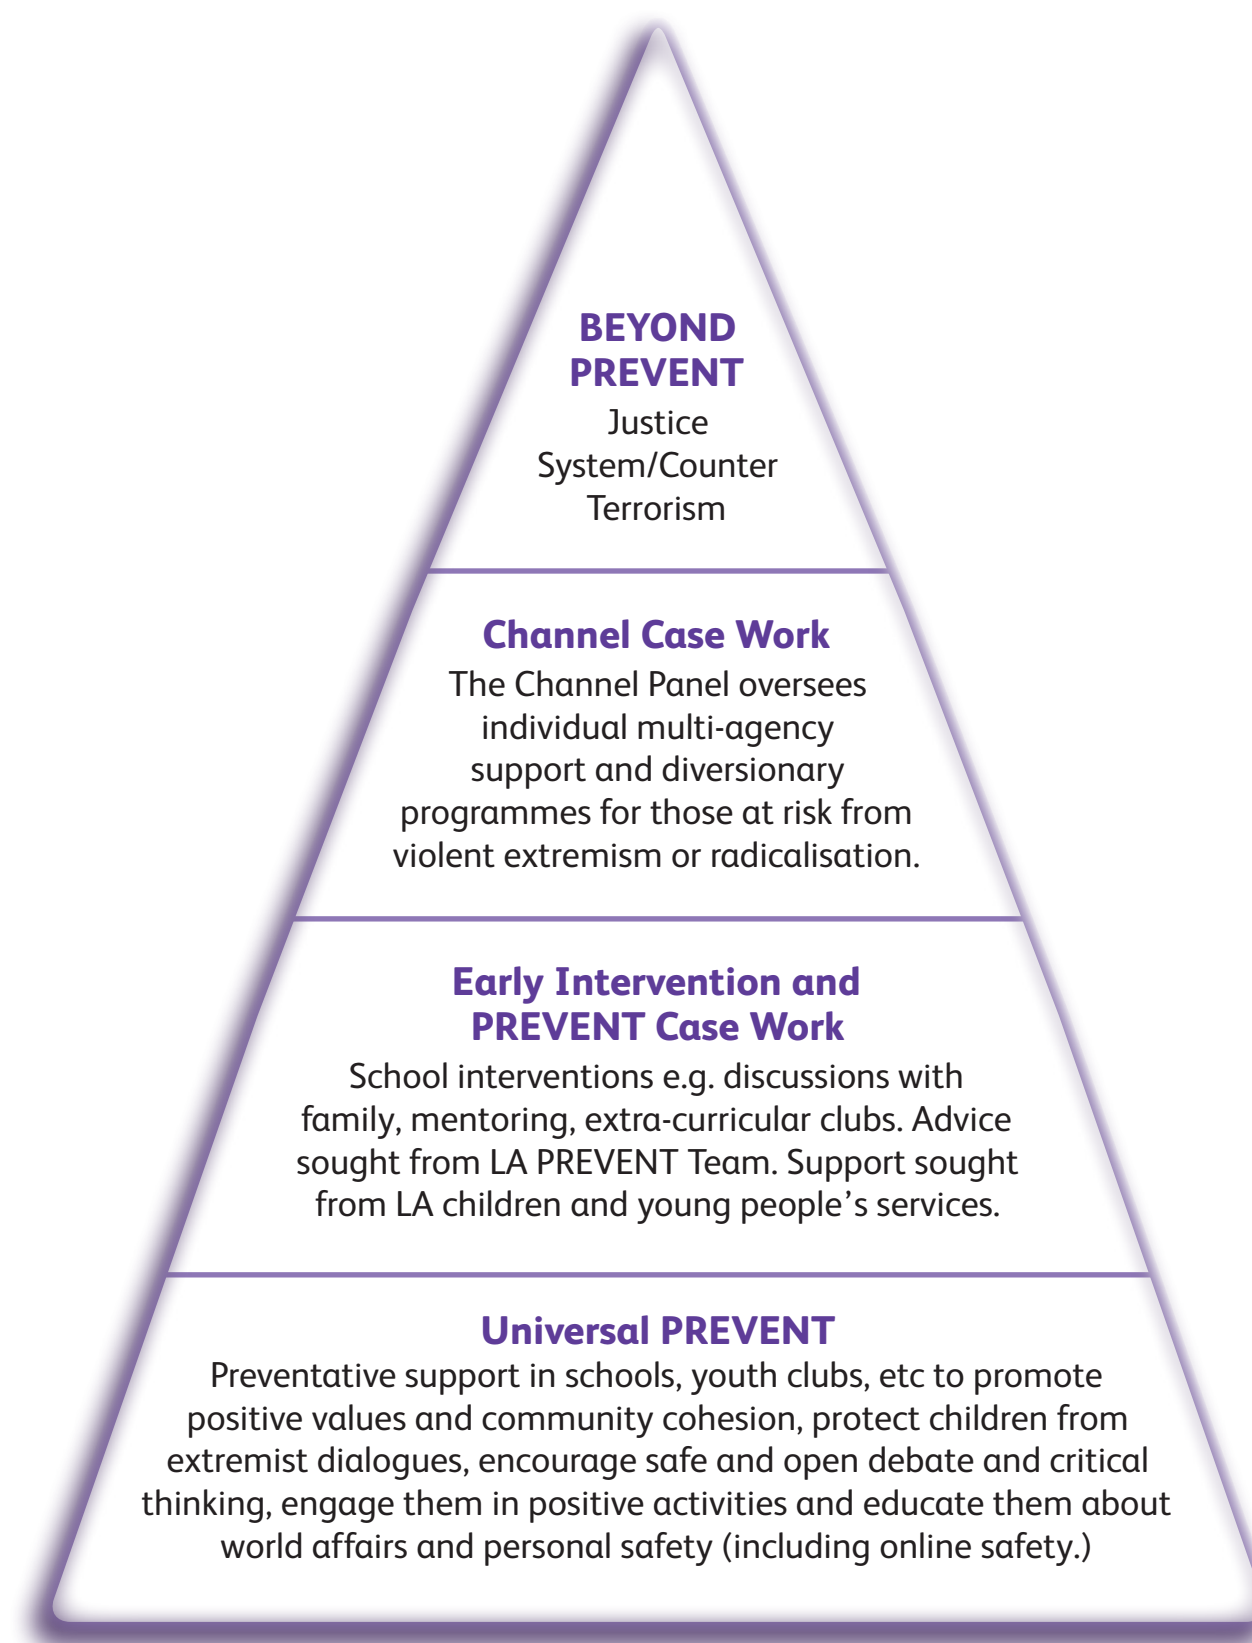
BEYOND PREVENT
Justice System/Counter Terrorism

Channel Case Work
The Channel Panel oversees individual multi-agency support and diversionary programmes for those at risk from violent extremism or radicalisation.

Early Intervention and PREVENT Case Work
School interventions e.g. discussions with family, mentoring, extra-curricular clubs. Advice sought from LA PREVENT Team. Support sought from LA children and young people’s services.

Universal PREVENT
Preventative support in schools, youth clubs, etc to promote positive values and community cohesion, protect children from extremist dialogues, encourage safe and open debate and critical thinking, engage them in positive activities and educate them about world affairs and personal safety (including online safety.)